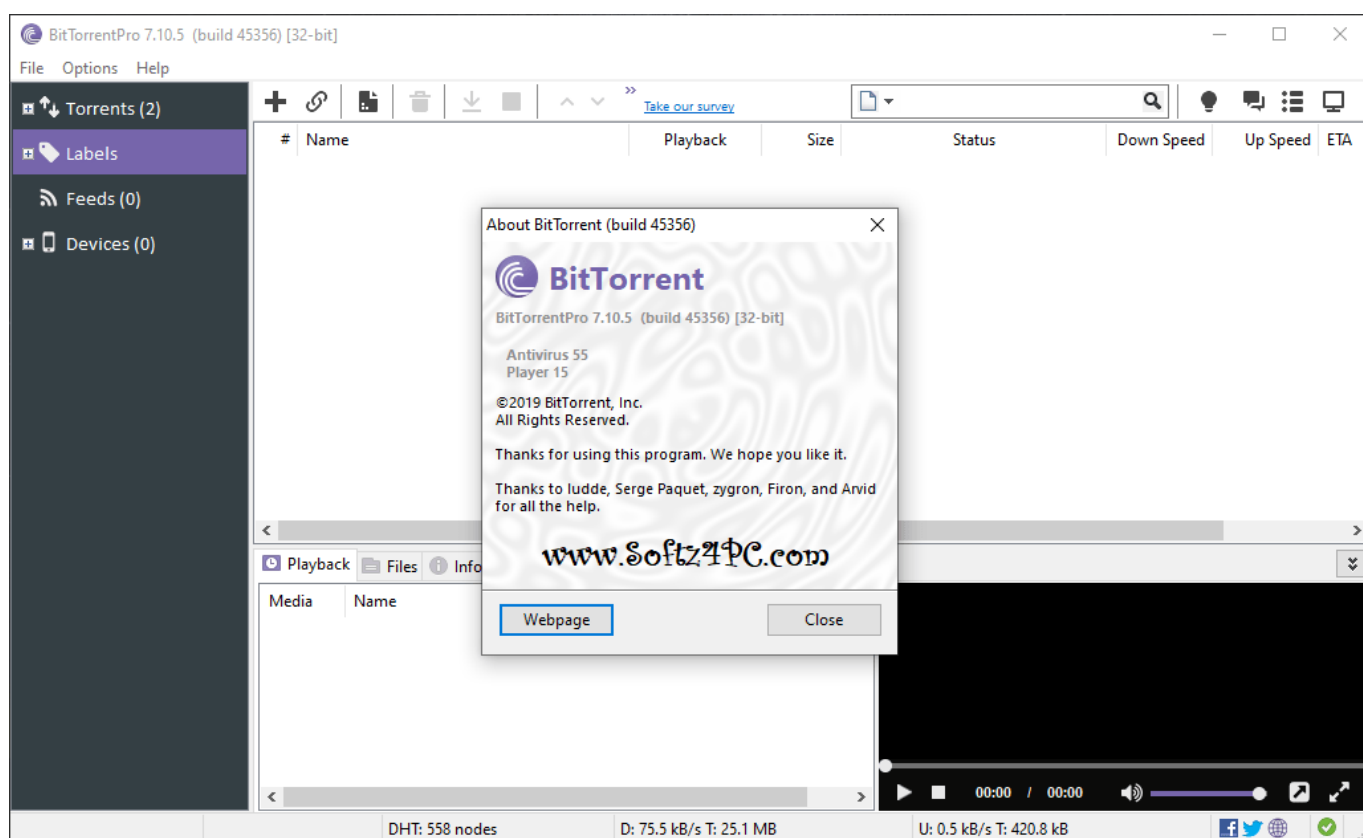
BitTorrentPro 7.10.5 (build 45356) [32-bit]

File Options Help

Torrents (2)
Labels
Feeds (0)
Devices (0)

Take our survey

| # | Name | Playback | Size | Status | Down Speed | Up Speed | ETA |
|---|---|---|---|---|---|---|---|

About BitTorrent (build 45356)

BitTorrent

BitTorrentPro 7.10.5 (build 45356) [32-bit]

Antivirus 55
Player 15

©2019 BitTorrent, Inc.
All Rights Reserved.

Thanks for using this program. We hope you like it.

Thanks to ludde, Serge Paquet, zygron, Firon, and Arvid for all the help.

www.Softz4PC.com

Webpage Close

Playback Files Info

Media Name

00:00 / 00:00

DHT: 558 nodes D: 75.5 kB/s T: 25.1 MB U: 0.5 kB/s T: 420.8 kB